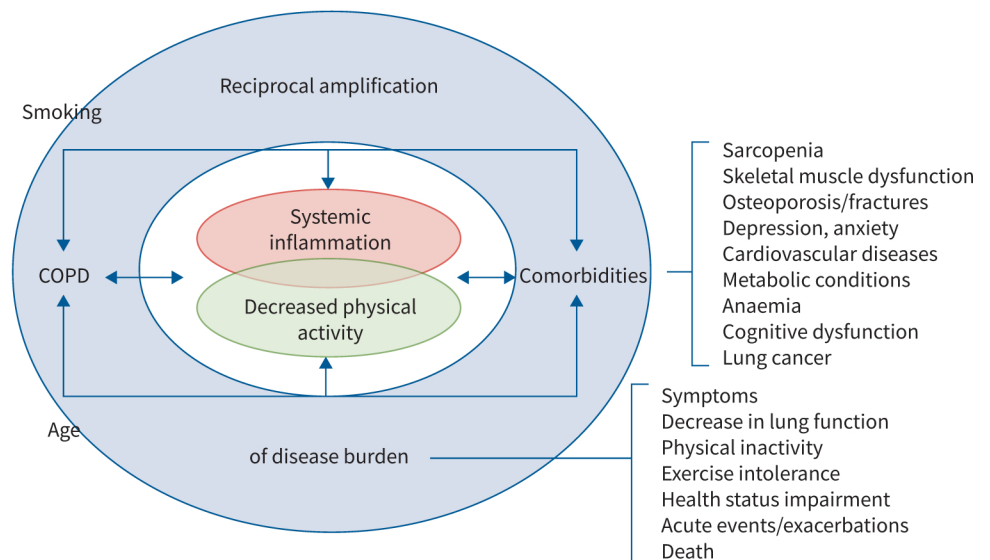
Reciprocal amplification

Smoking

Systemic inflammation

Decreased physical activity

COPD

Comorbidities

Sarcopenia
Skeletal muscle dysfunction
Osteoporosis/fractures
Depression, anxiety
Cardiovascular diseases
Metabolic conditions
Anaemia
Cognitive dysfunction
Lung cancer

Age

of disease burden

Symptoms
Decrease in lung function
Physical inactivity
Exercise intolerance
Health status impairment
Acute events/exacerbations
Death